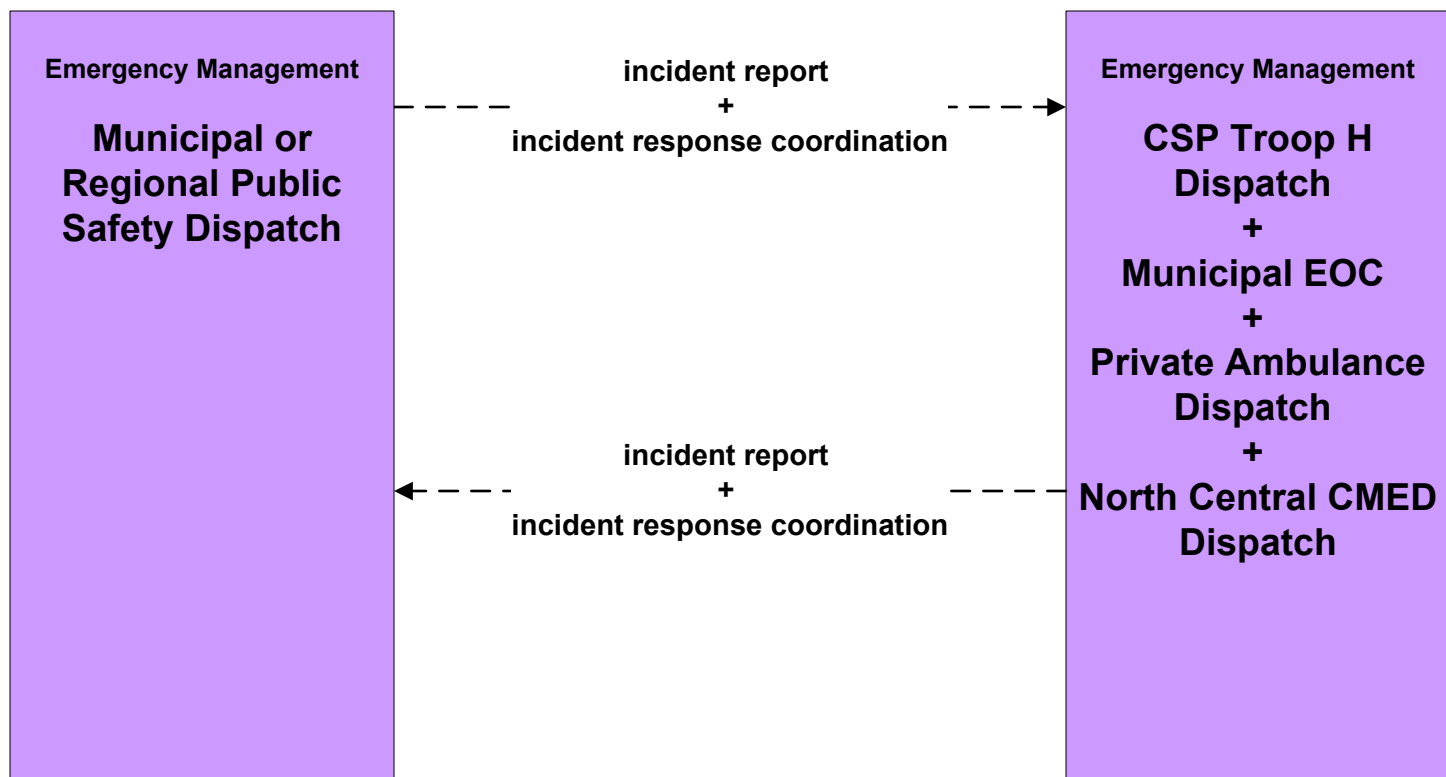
Emergency Management

Municipal or Regional Public Safety Dispatch

incident report
+
incident response coordination

Emergency Management

CSP Troop H Dispatch
+
Municipal EOC
+
Private Ambulance Dispatch
+
North Central CMED Dispatch

incident report
+
incident response coordination